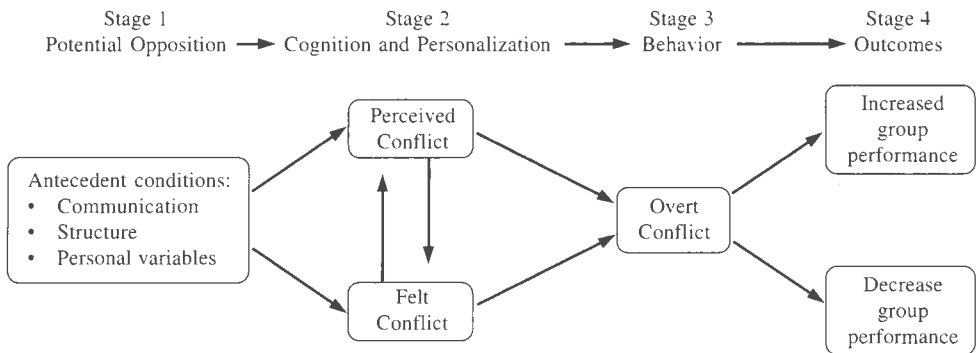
Stage 1
Potential Opposition

Stage 2
Cognition and Personalization

Stage 3
Behavior

Stage 4
Outcomes

Antecedent conditions:
• Communication
• Structure
• Personal variables

Perceived Conflict

Felt Conflict

Overt Conflict

Increased group performance

Decrease group performance